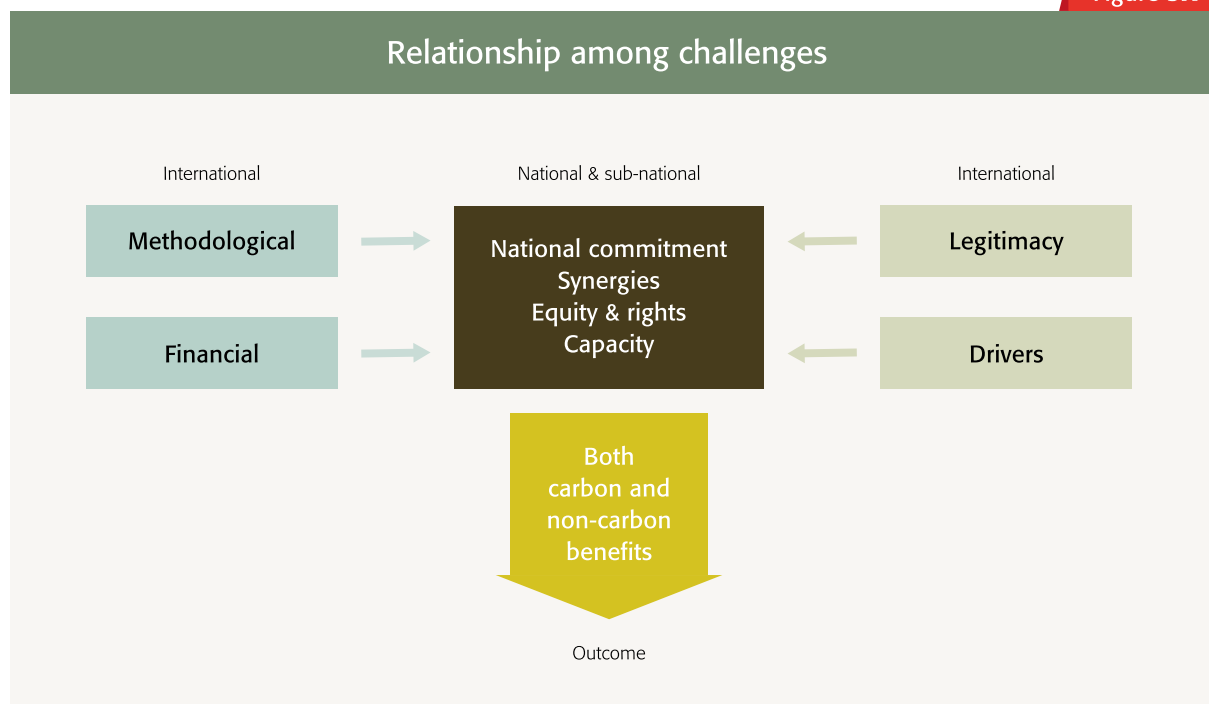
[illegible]

Relationship among challenges

International

National & sub-national

International

Methodological

Financial

National commitment
Synergies
Equity & rights
Capacity

Legitimacy

Drivers

Both carbon and non-carbon benefits

Outcome